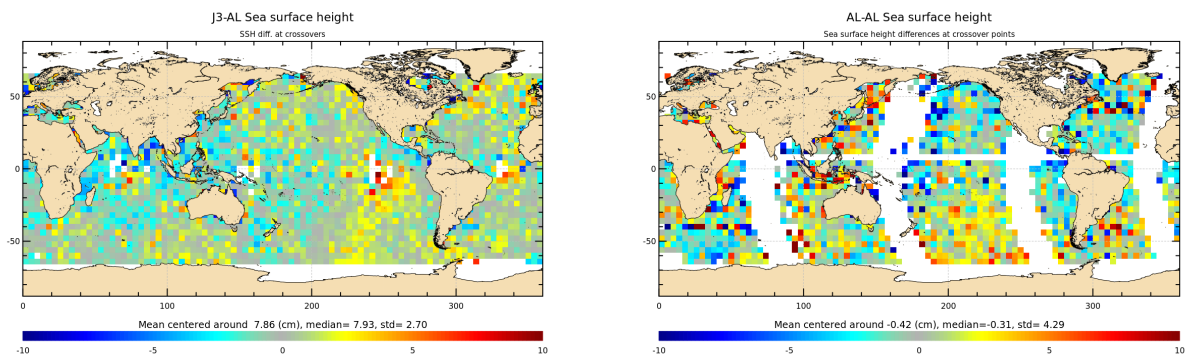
J3-AL Sea surface height

SSH diff. at crossovers

50

0

-50

0

100

200

300

Mean centered around 7.86 (cm), median= 7.93, std= 2.70

-10

-5

0

5

10

AL-AL Sea surface height

Sea surface height differences at crossover points

50

0

-50

0

100

200

300

Mean centered around -0.42 (cm), median=-0.31, std= 4.29

-10

-5

0

5

10